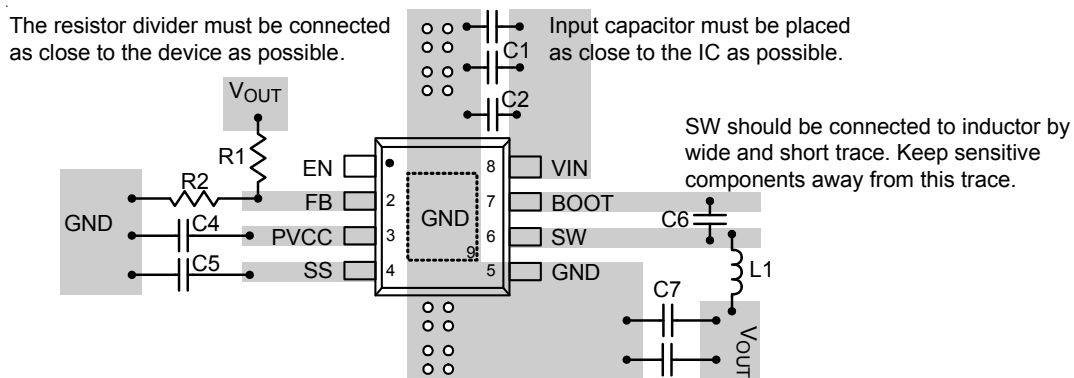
The resistor divider must be connected as close to the device as possible.

Input capacitor must be placed as close to the IC as possible.

C1

C2

$V_{OUT}$

R1

R2

GND

C4

C5

EN

FB

PVCC

SS

2

3

4

GND

9

8

7

6

5

VIN

BOOT

SW

GND

SW should be connected to inductor by wide and short trace. Keep sensitive components away from this trace.

C6

L1

C7

$V_{OUT}$